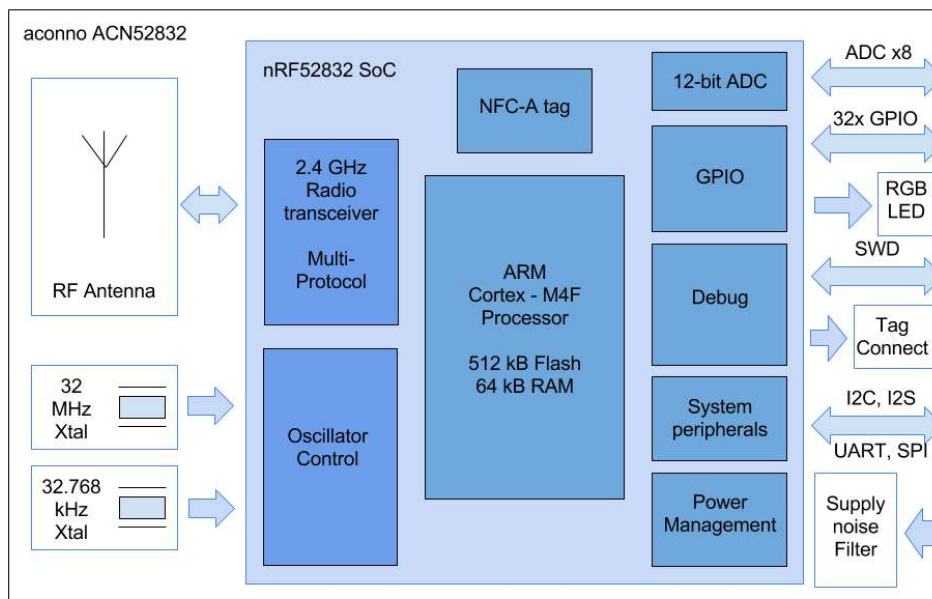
aconno ACN52832

nRF52832 SoC

NFC-A tag

12-bit ADC

ADC x8

32x GPIO

2.4 GHz Radio transceiver

Multi-Protocol

ARM Cortex - M4F Processor

512 kB Flash
64 kB RAM

GPIO

RGB LED

SWD

Debug

Tag Connect

RF Antenna

32 MHz Xtal

Oscillator Control

System peripherals

I2C, I2S

UART, SPI

32.768 kHz Xtal

Power Management

Supply noise Filter